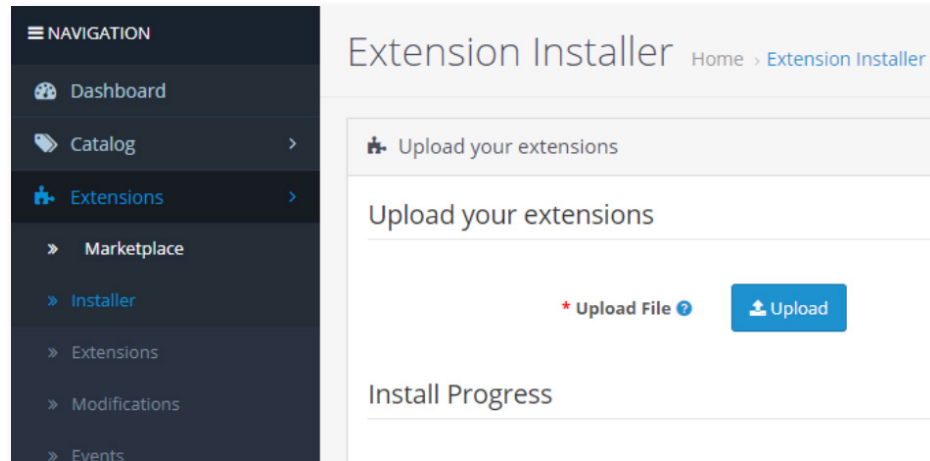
NAVIGATION

Dashboard

Catalog

Extensions

» Marketplace

» Installer

» Extensions

» Modifications

» Events

Extension Installer Home › Extension Installer

Upload your extensions

Upload your extensions

* Upload File

Upload

Install Progress